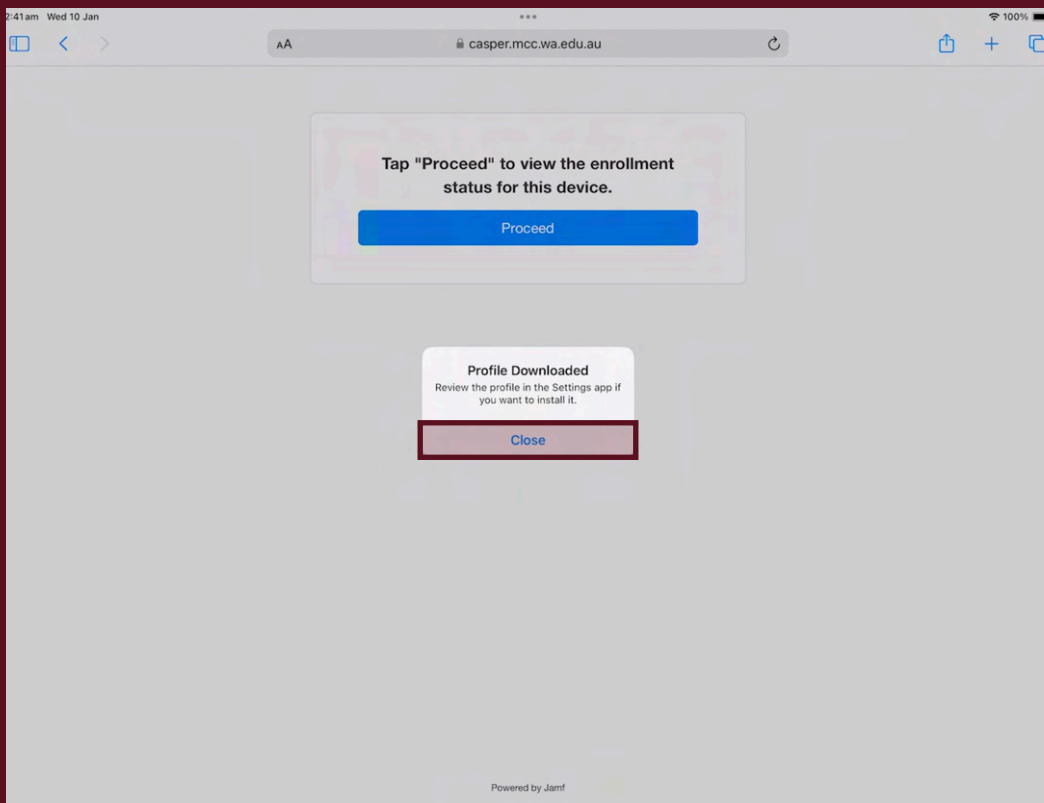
2:41am Wed 10 Jan

100%

AA casper.mcc.wa.edu.au

Tap "Proceed" to view the enrollment status for this device.

Proceed

Profile Downloaded

Review the profile in the Settings app if you want to install it.

Close

Powered by Jamf